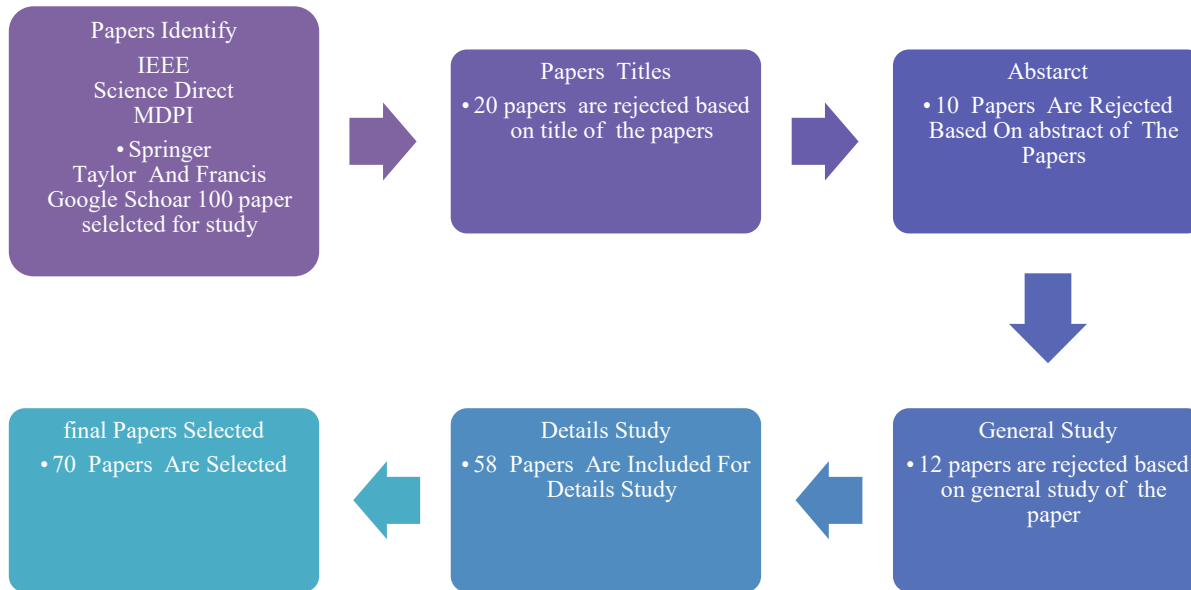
Papers Identify

IEEE
Science Direct
MDPI
• Springer
Taylor And Francis
Google Schoar 100 paper selelcted for study

Papers Titles

• 20 papers are rejected based on title of the papers

Abstarct

• 10 Papers Are Rejected Based On abstract of The Papers

General Study

• 12 papers are rejected based on general study of the paper

Details Study

• 58 Papers Are Included For Details Study

final Papers Selected

• 70 Papers Are Selected